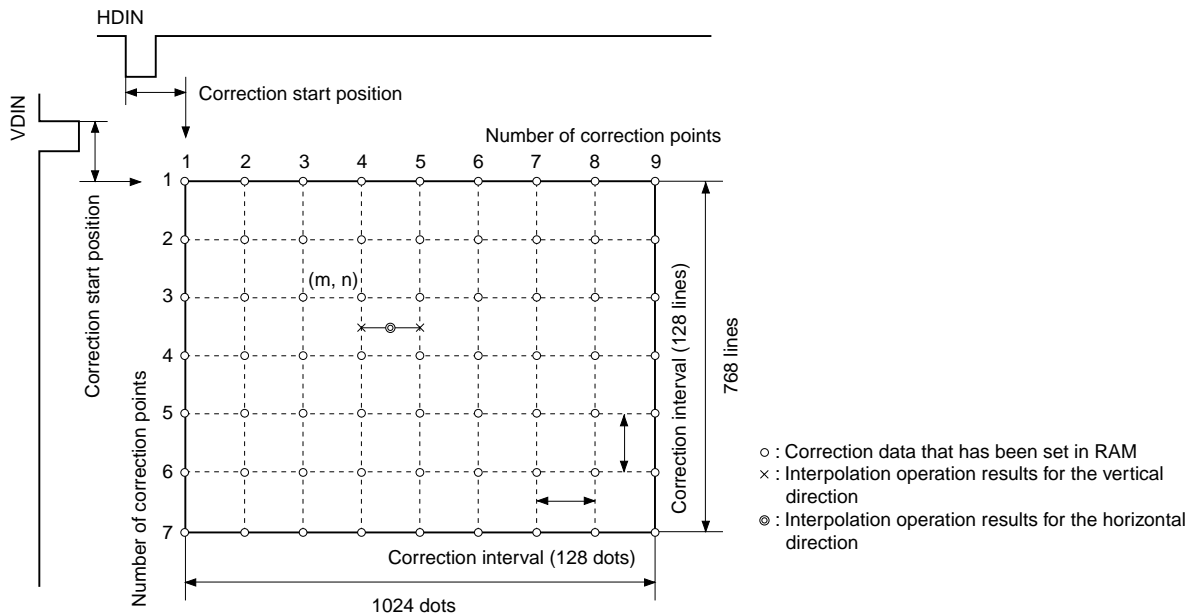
HDIN

Correction start position

VDIN

Correction start position

Number of correction points

1 2 3 4 5 6 7 8 9

1
2
3
4
5
6
7

(m, n)

Number of correction points

Correction interval (128 lines)

768 lines

Correction interval (128 dots)

1024 dots

○ : Correction data that has been set in RAM
× : Interpolation operation results for the vertical direction
◎ : Interpolation operation results for the horizontal direction